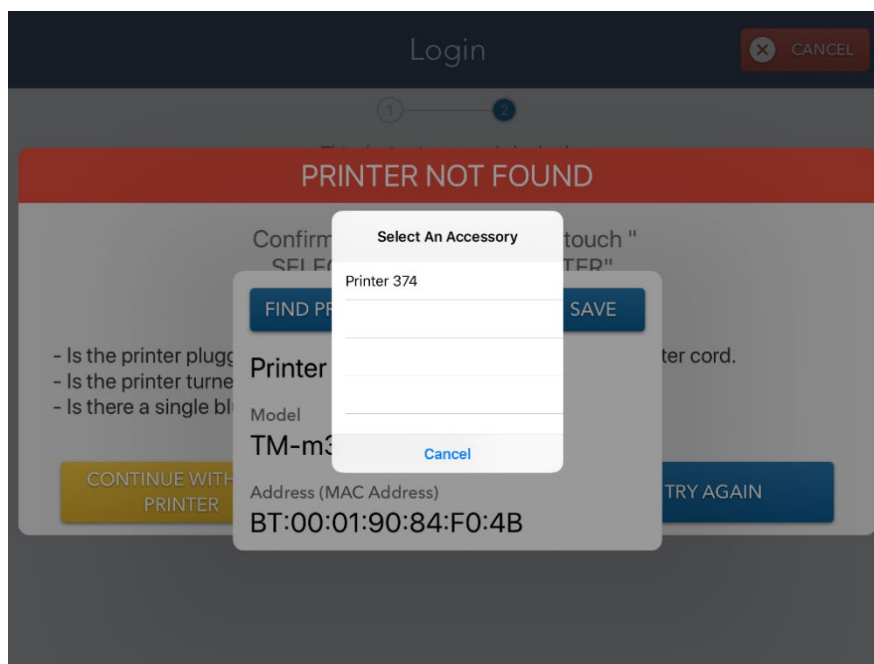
Login

CANCEL

1 2

PRINTER NOT FOUND

Confirm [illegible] touch "
SELEC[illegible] TER"

- Is the printer plugg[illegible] ter cord.
- Is the printer turne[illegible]
- Is there a single bl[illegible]

CONTINUE WITH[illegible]
PRINTER

TRY AGAIN

FIND PR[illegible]

SAVE

Printer

Model
TM-m3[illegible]

Address (MAC Address)
BT:00:01:90:84:F0:4B

Select An Accessory

Printer 374

Cancel